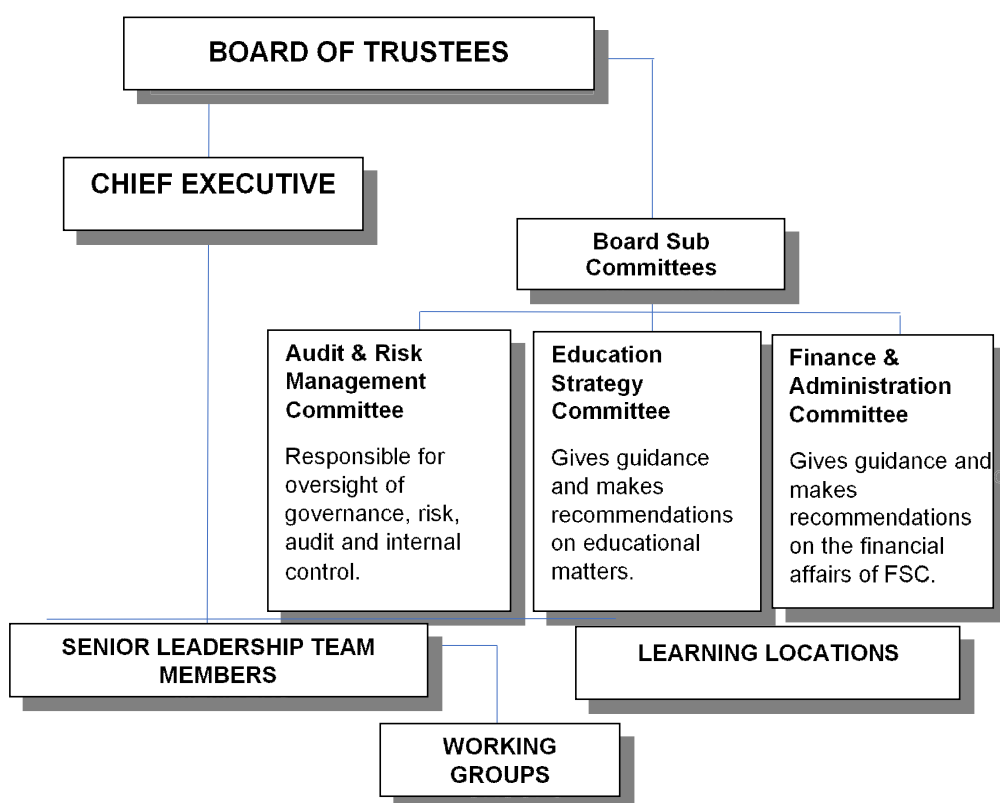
BOARD OF TRUSTEES

CHIEF EXECUTIVE

Board Sub Committees

Audit & Risk Management Committee

Responsible for oversight of governance, risk, audit and internal control.

Education Strategy Committee

Gives guidance and makes recommendations on educational matters.

Finance & Administration Committee

Gives guidance and makes recommendations on the financial affairs of FSC.

SENIOR LEADERSHIP TEAM MEMBERS

LEARNING LOCATIONS

WORKING GROUPS